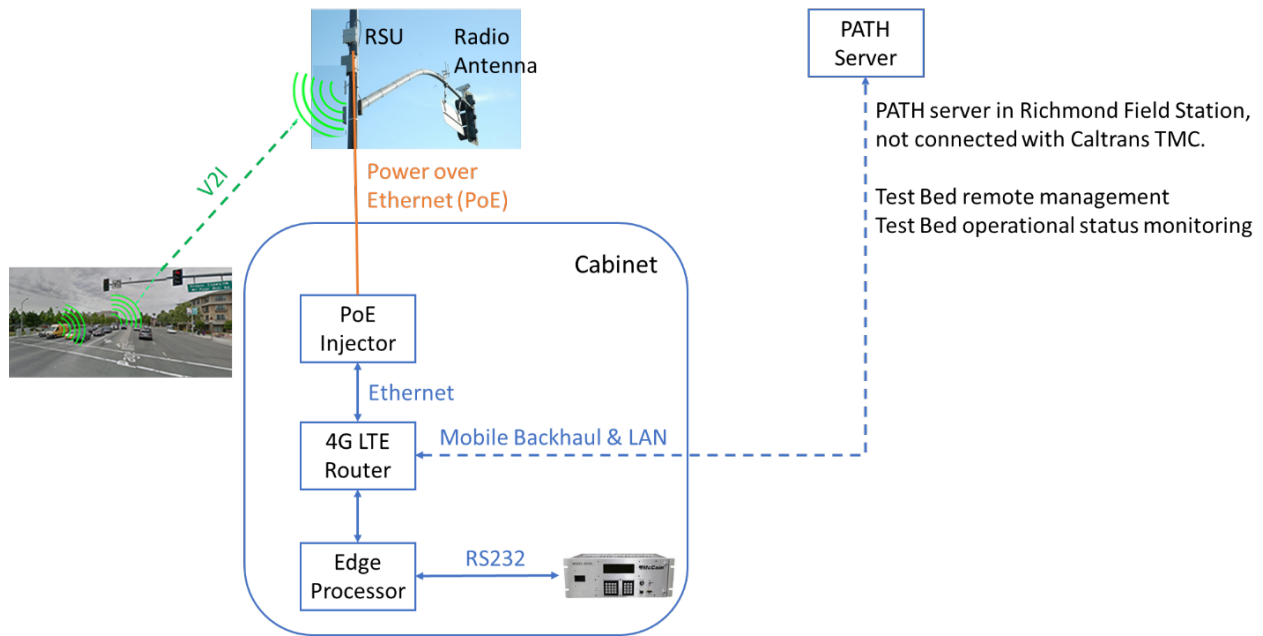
RSU

Radio Antenna

PATH Server

PATH server in Richmond Field Station, not connected with Caltrans TMC.

Test Bed remote management
Test Bed operational status monitoring

V2I

Power over Ethernet (PoE)

Cabinet

PoE Injector

Ethernet

4G LTE Router

Mobile Backhaul & LAN

Edge Processor

RS232

McCain